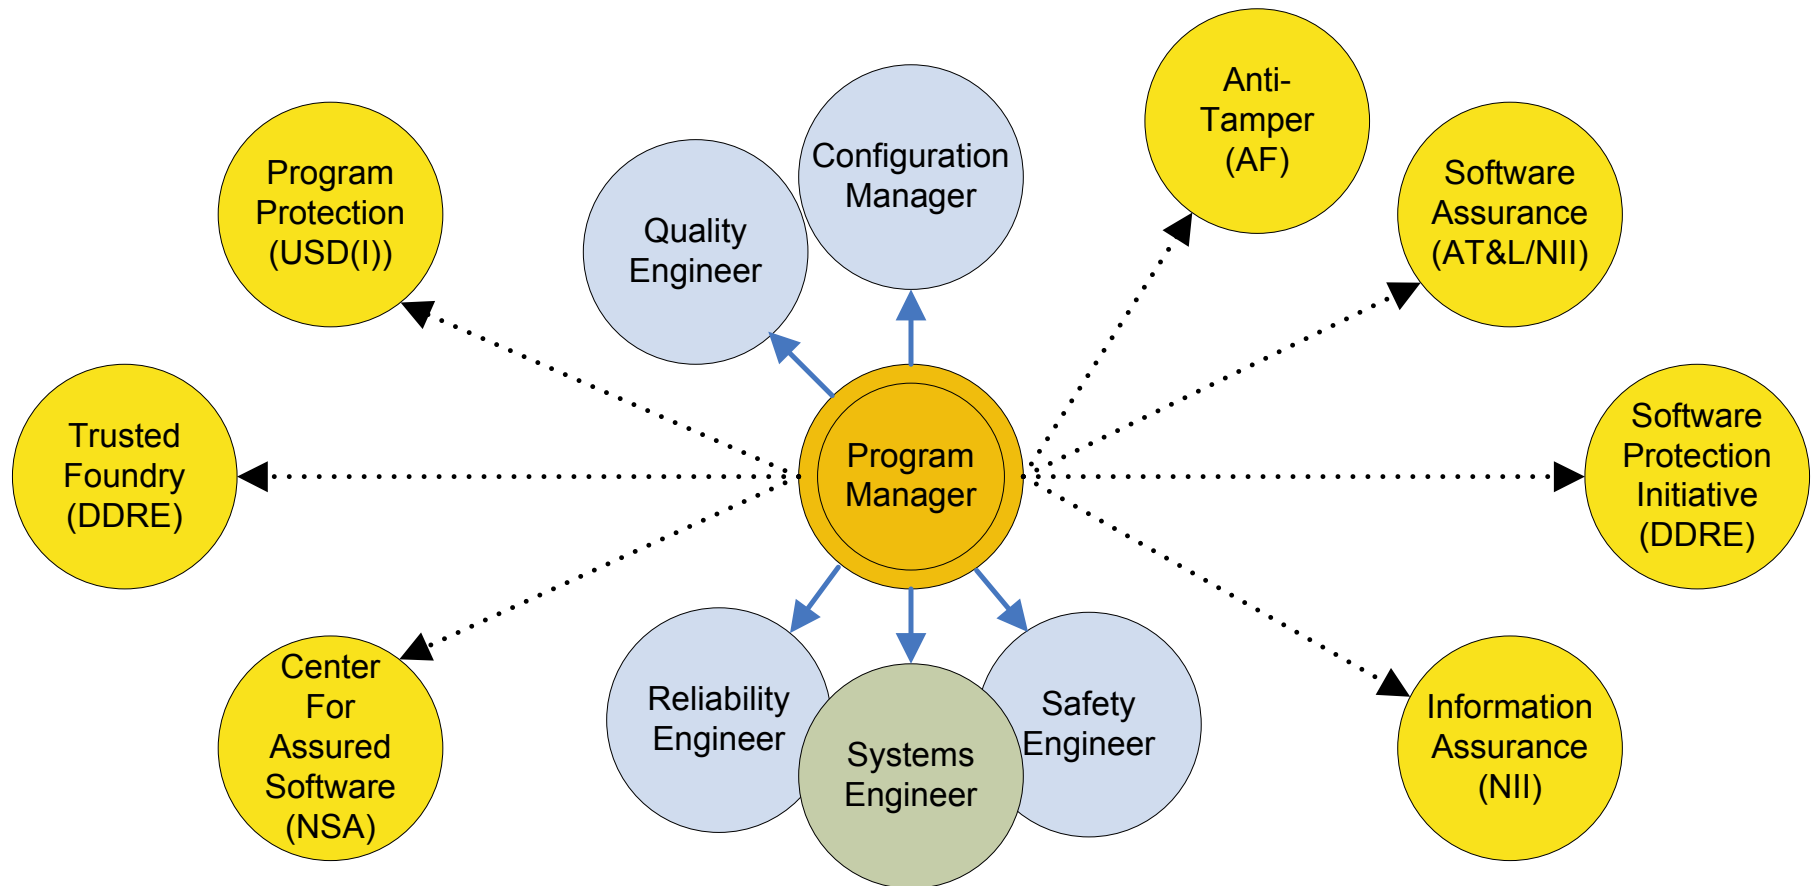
Anti-Tamper (AF)

Program Protection (USD(I))

Configuration Manager

Quality Engineer

Software Assurance (AT&L/NII)

Trusted Foundry (DDRE)

Program Manager

Software Protection Initiative (DDRE)

Center For Assured Software (NSA)

Reliability Engineer

Systems Engineer

Safety Engineer

Information Assurance (NII)